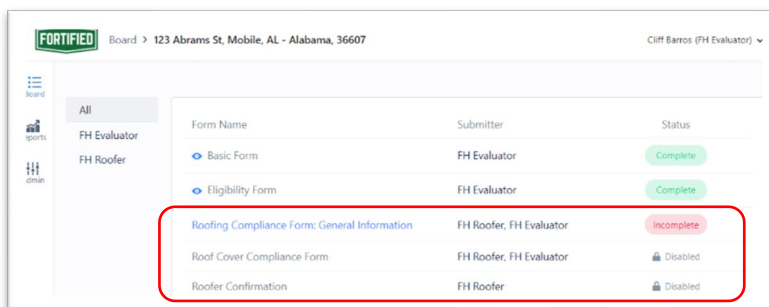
FORTIFIED Board > 123 Abrams St, Mobile, AL - Alabama, 36607

Cliff Barros (FH Evaluator)

Board
eports
dmin

All
FH Evaluator
FH Roofer

| Form Name | Submitter | Status |
|---|---|---|
| Basic Form | FH Evaluator | Complete |
| Eligibility Form | FH Evaluator | Complete |
| Roofing Compliance Form: General Information | FH Roofer, FH Evaluator | Incomplete |
| Roof Cover Compliance Form | FH Roofer, FH Evaluator | Disabled |
| Roofer Confirmation | FH Roofer | Disabled |